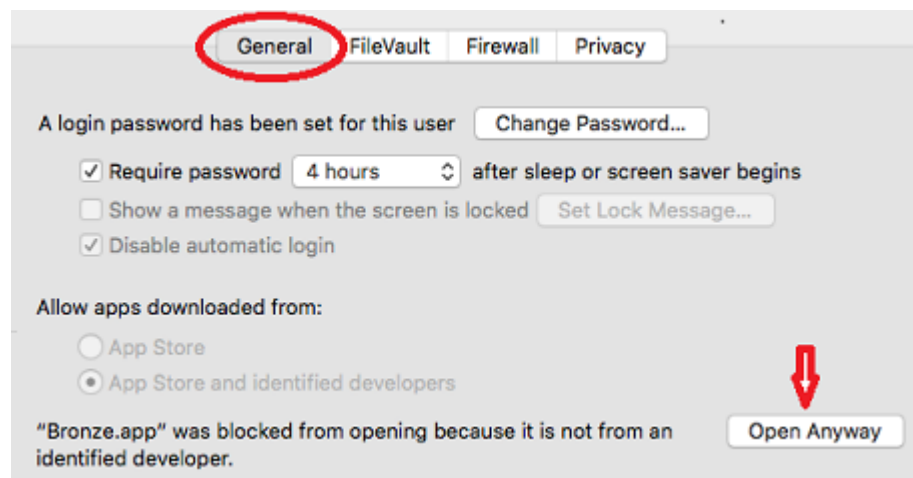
General FileVault Firewall Privacy

A login password has been set for this user Change Password...

Require password 4 hours after sleep or screen saver begins

Show a message when the screen is locked Set Lock Message...

Disable automatic login

Allow apps downloaded from:

App Store

App Store and identified developers

“Bronze.app” was blocked from opening because it is not from an identified developer.

Open Anyway